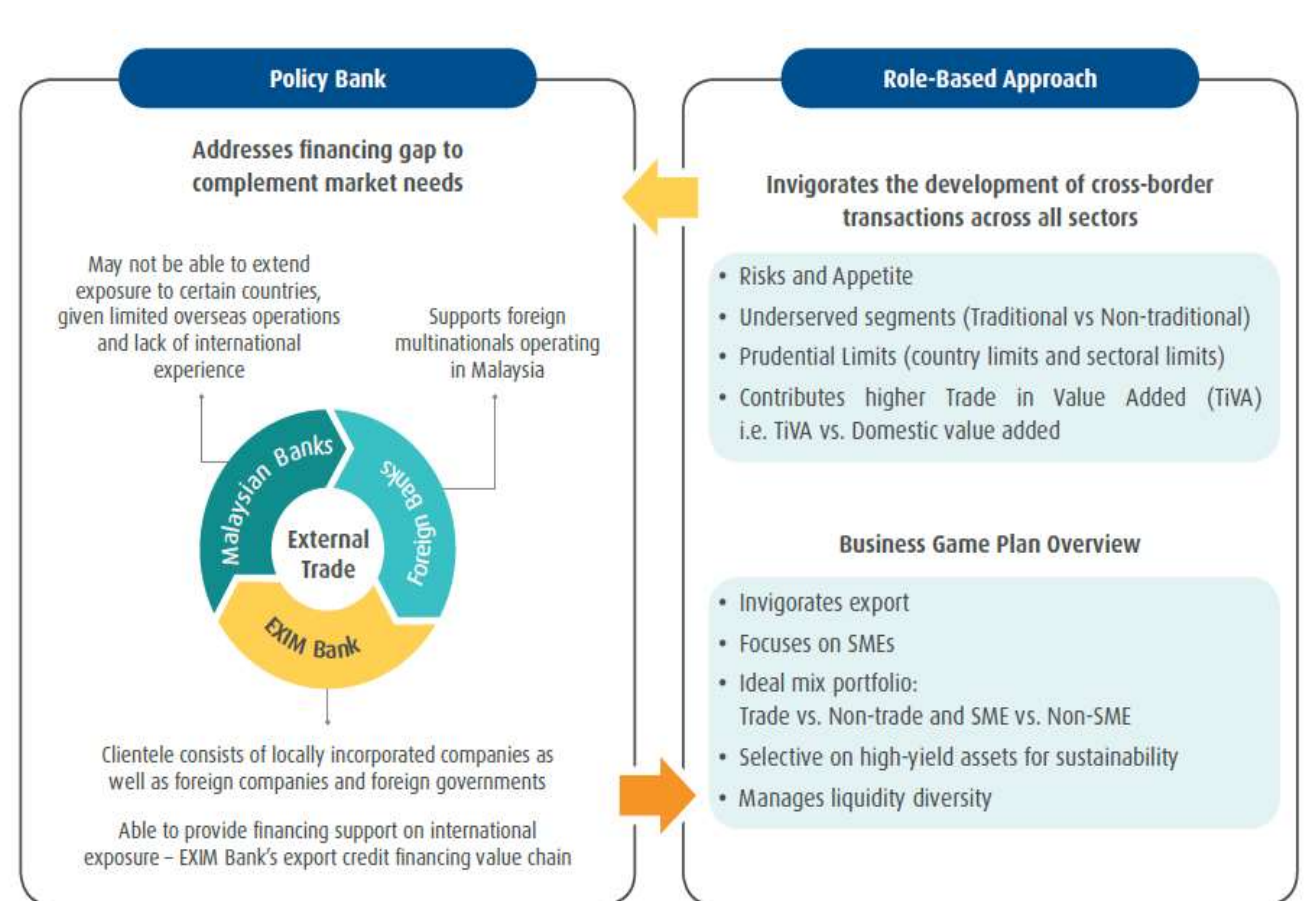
Policy Bank

Addresses financing gap to complement market needs

May not be able to extend exposure to certain countries, given limited overseas operations and lack of international experience

Supports foreign multinationals operating in Malaysia

Malaysian Banks

Foreign Banks

External Trade

EXIM Bank

Clientele consists of locally incorporated companies as well as foreign companies and foreign governments

Able to provide financing support on international exposure – EXIM Bank's export credit financing value chain

Role-Based Approach

Invigorates the development of cross-border transactions across all sectors

• Risks and Appetite
• Underserved segments (Traditional vs Non-traditional)
• Prudential Limits (country limits and sectoral limits)
• Contributes higher Trade in Value Added (TiVA) i.e. TiVA vs. Domestic value added

Business Game Plan Overview

• Invigorates export
• Focuses on SMEs
• Ideal mix portfolio: Trade vs. Non-trade and SME vs. Non-SME
• Selective on high-yield assets for sustainability
• Manages liquidity diversity